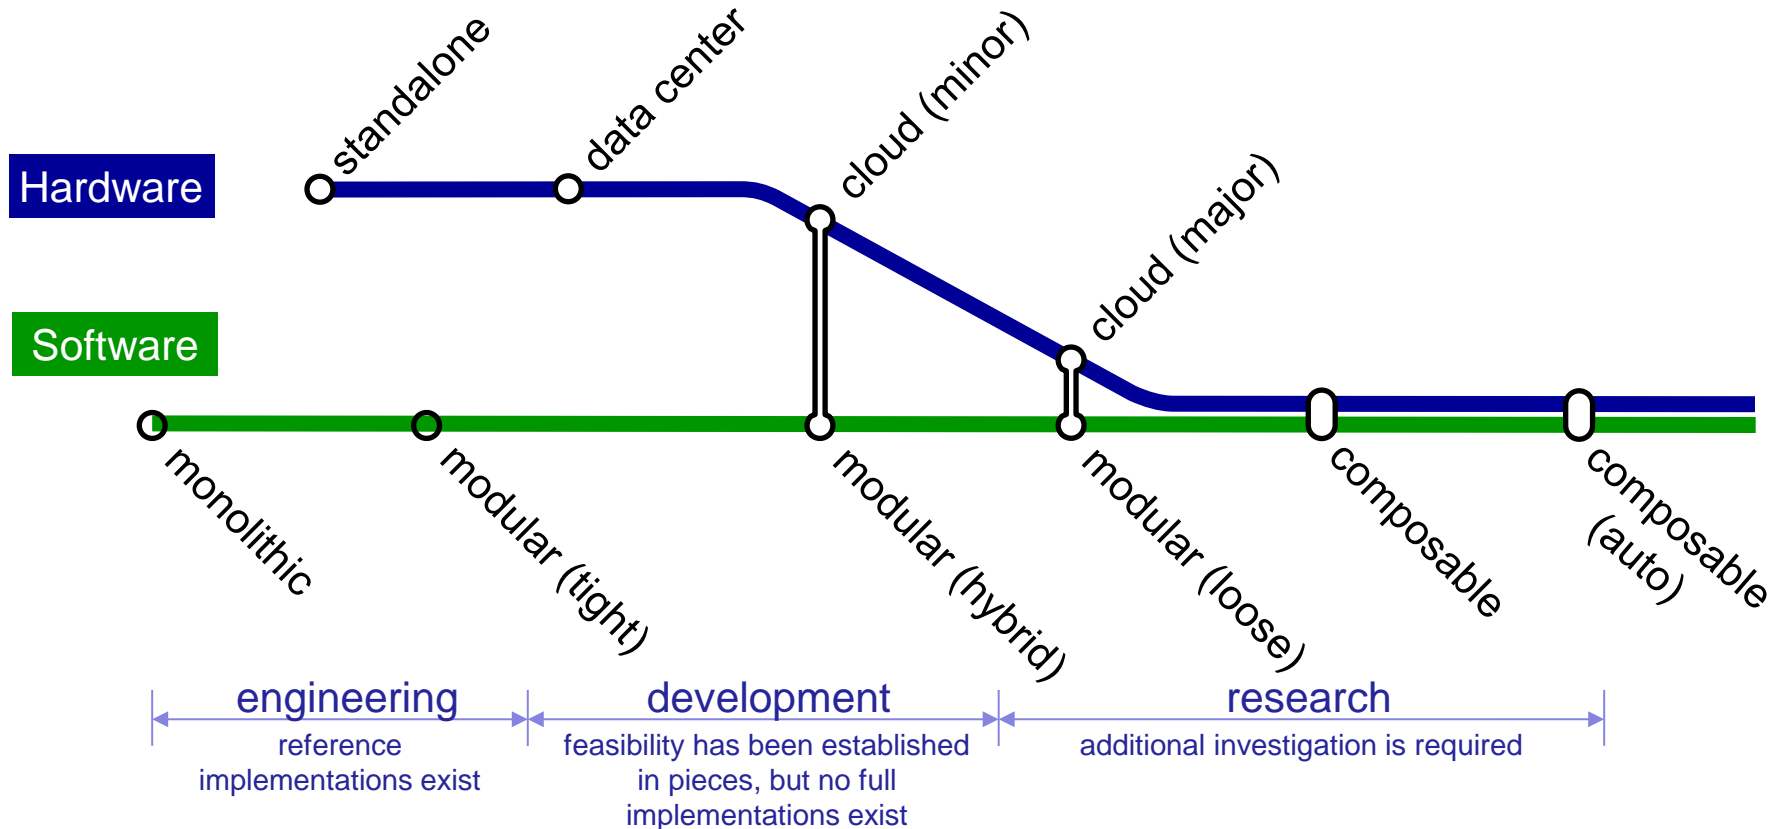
Hardware

Software

standalone

data center

cloud (minor)

cloud (major)

monolithic

modular (tight)

modular (hybrid)

modular (loose)

composable

composable (auto)

engineering
reference implementations exist

development
feasibility has been established in pieces, but no full implementations exist

research
additional investigation is required